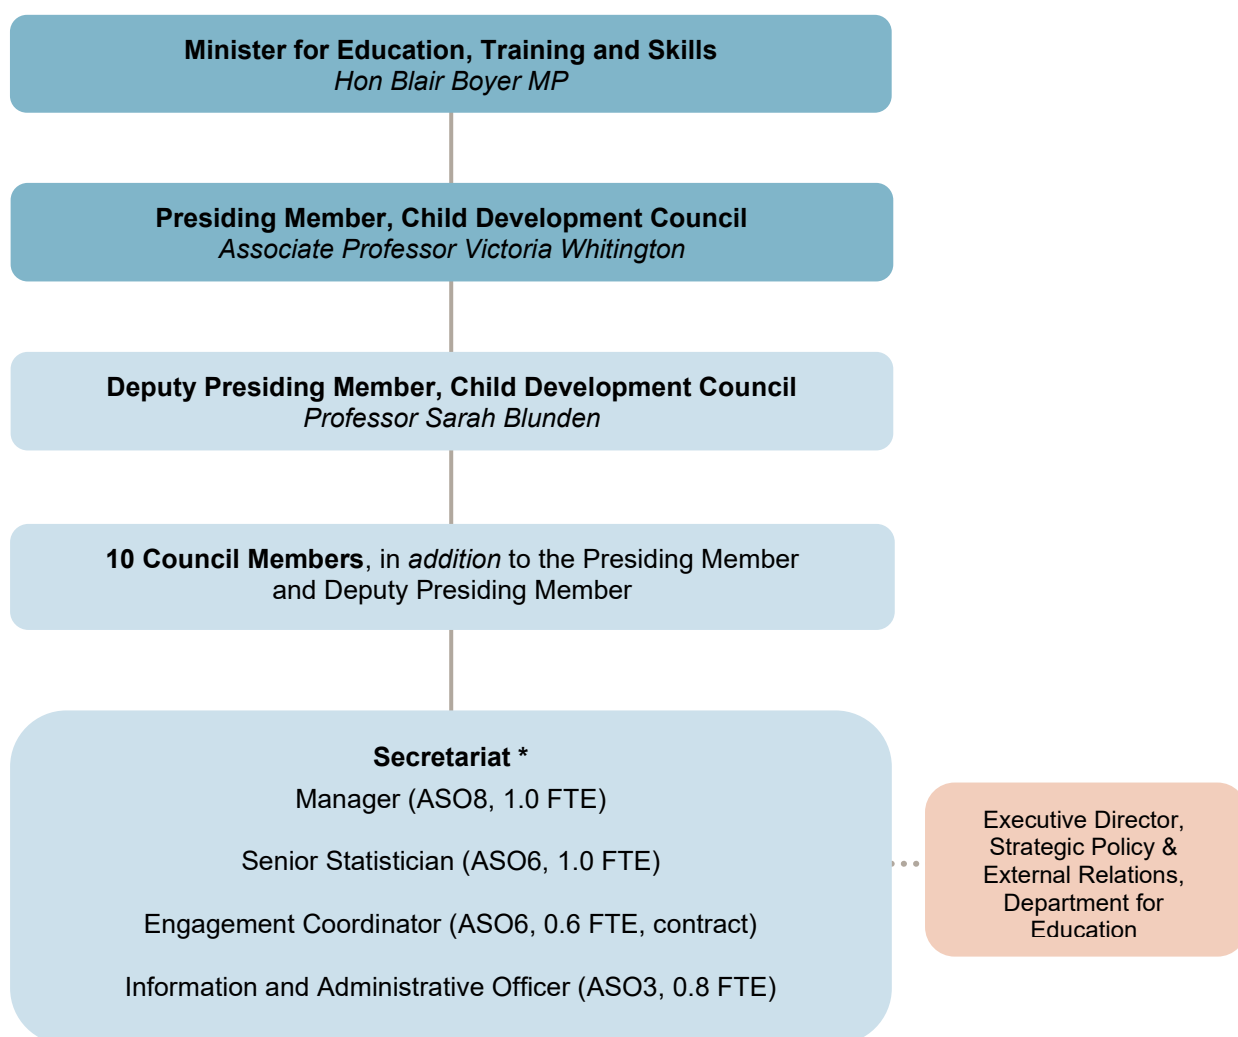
Minister for Education, Training and Skills
Hon Blair Boyer MP

Presiding Member, Child Development Council
Associate Professor Victoria Whitington

Deputy Presiding Member, Child Development Council
Professor Sarah Blunden

10 Council Members, in addition to the Presiding Member and Deputy Presiding Member

Secretariat *
Manager (ASO8, 1.0 FTE)

Senior Statistician (ASO6, 1.0 FTE)

Engagement Coordinator (ASO6, 0.6 FTE, contract)

Information and Administrative Officer (ASO3, 0.8 FTE)

Executive Director, Strategic Policy & External Relations, Department for Education